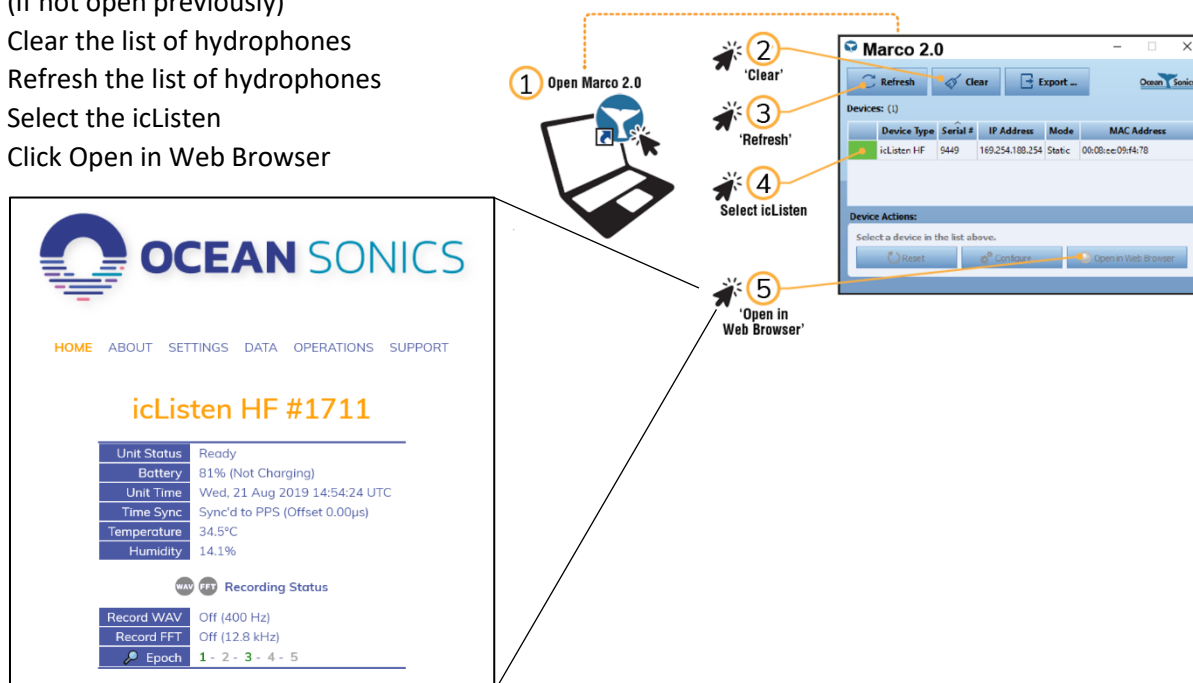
(If not open previously)
Clear the list of hydrophones
Refresh the list of hydrophones
Select the icListen
Click Open in Web Browser

1 Open Marco 2.0

2 'Clear'

3 'Refresh'

4 Select icListen

5 'Open in Web Browser'

Marco 2.0

Refresh Clear Export ...

Ocean Sonics

Devices: (1)

| | Device Type | Serial # | IP Address | Mode | MAC Address |
|---|---|---|---|---|---|
| | icListen HF | 9449 | 169.254.188.254 | Static | 00:08:ee:09:f4:78 |

Device Actions:

Select a device in the list above.

Reset Configure Open in Web Browser

OCEAN SONICS

HOME ABOUT SETTINGS DATA OPERATIONS SUPPORT

icListen HF #1711

| | |
|---|---|
| Unit Status | Ready |
| Battery | 81% (Not Charging) |
| Unit Time | Wed, 21 Aug 2019 14:54:24 UTC |
| Time Sync | Sync'd to PPS (Offset 0.00µs) |
| Temperature | 34.5°C |
| Humidity | 14.1% |

WAV FFT Recording Status

| | |
|---|---|
| Record WAV | Off (400 Hz) |
| Record FFT | Off (12.8 kHz) |
| Epoch | 1 - 2 - 3 - 4 - 5 |